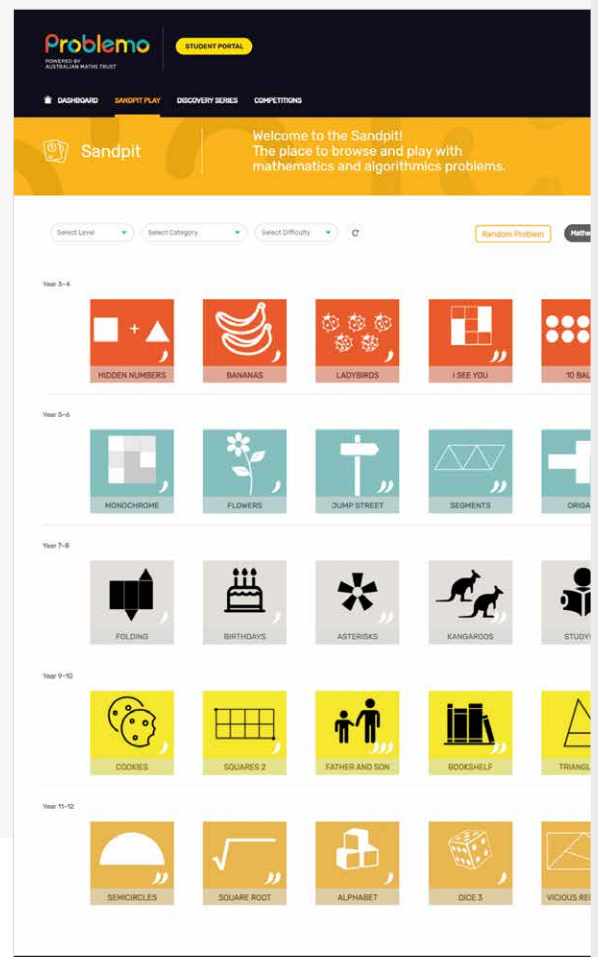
Problemo
POWERED BY AUSTRALIAN MATHS TRUST

STUDENT PORTAL

DASHBOARD SANDPIT PLAY DISCOVERY SERIES COMPETITIONS

Sandpit

Welcome to the Sandpit!
The place to browse and play with mathematics and algorithmics problems.

Select Level
Select Category
Select Difficulty

Random Problem
Mathe

Year 3–4

HIDDEN NUMBERS
BANANAS
LADYBIRDS
I SEE YOU
10 BA

Year 5–6

MONOCHROME
FLOWERS
JUMP STREET
SEGMENTS
ORIGA

Year 7–8

FOLDING
BIRTHDAYS
ASTERISKS
KANGAROOS
STUDY

Year 9–10

COOKIES
SQUARES 2
FATHER AND SON
BOOKSHELF
TRIANGL

Year 11–12

SEMICIRCLES
SQUARE ROOT
ALPHABET
DICE 3
VICIOUS RE